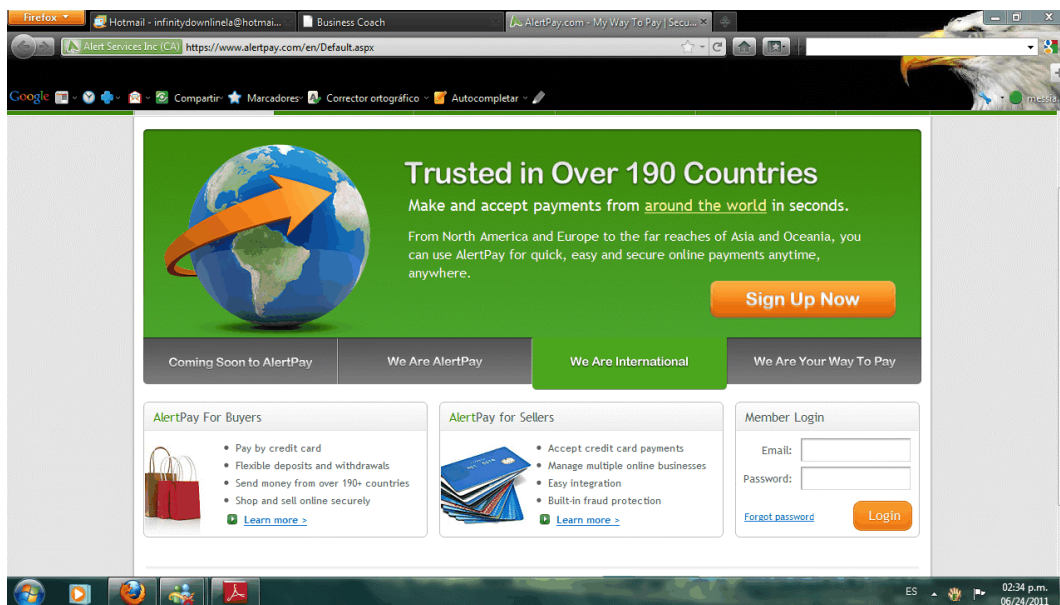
Firefox
Hotmail - infinitydownlinela@hotmai...
Business Coach
AlertPay.com - My Way To Pay | Secu...
Alert Services Inc (CA) https://www.alertpay.com/en/Default.aspx
Google Compartir Marcadores Corrector ortográfico Autocompletar
messra

Trusted in Over 190 Countries
Make and accept payments from around the world in seconds.
From North America and Europe to the far reaches of Asia and Oceania, you can use AlertPay for quick, easy and secure online payments anytime, anywhere.
Sign Up Now

Coming Soon to AlertPay
We Are AlertPay
We Are International
We Are Your Way To Pay

AlertPay For Buyers
• Pay by credit card
• Flexible deposits and withdrawals
• Send money from over 190+ countries
• Shop and sell online securely
Learn more >

AlertPay for Sellers
• Accept credit card payments
• Manage multiple online businesses
• Easy integration
• Built-in fraud protection
Learn more >

Member Login
Email:
Password:
Forgot password
Login

ES
02:34 p.m.
06/24/2011